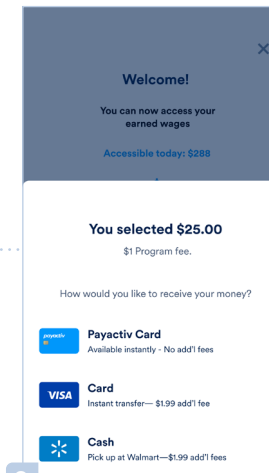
Welcome!

You can now access your earned wages

Accessible today: $288

You selected $25.00

$1 Program fee.

How would you like to receive your money?

payactiv

Payactiv Card

Available instantly - No add'l fees

VISA

Card

Instant transfer— $1.99 add'l fee

Cash

Pick up at Walmart—$1.99 add'l fees